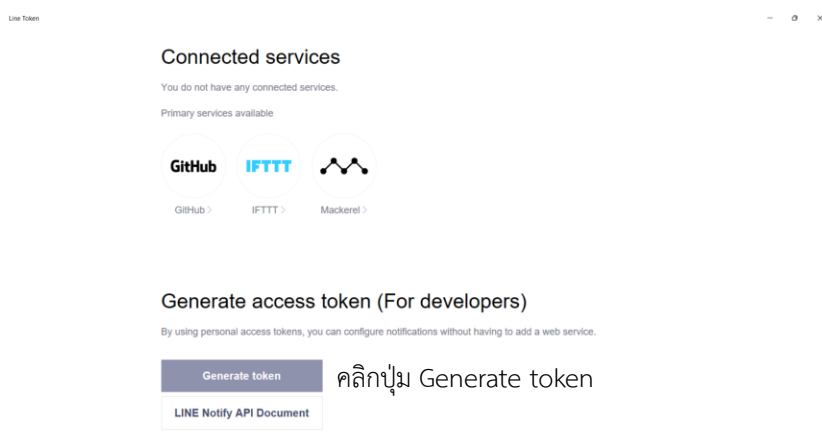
Line Token

Connected services

You do not have any connected services.

Primary services available

GitHub

IFTTT

GitHub >

IFTTT >

Mackerel >

Generate access token (For developers)

By using personal access tokens, you can configure notifications without having to add a web service.

Generate token

คลิกปุ่ม Generate token

LINE Notify API Document